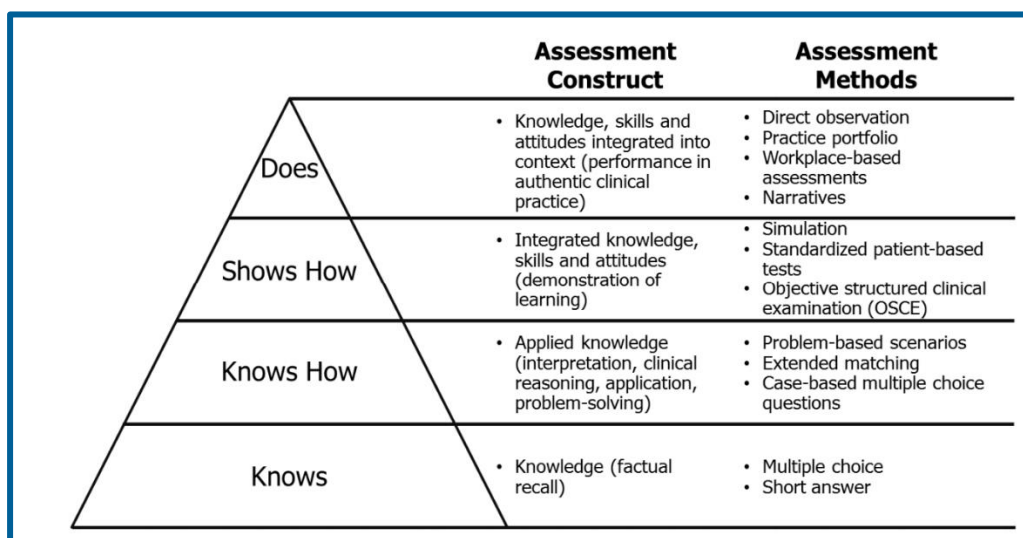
| | Assessment Construct | Assessment Methods |
|---|---|---|
| Does | • Knowledge, skills and attitudes integrated into context (performance in authentic clinical practice) | • Direct observation • Practice portfolio • Workplace-based assessments • Narratives |
| Shows How | • Integrated knowledge, skills and attitudes (demonstration of learning) | • Simulation • Standardized patient-based tests • Objective structured clinical examination (OSCE) |
| Knows How | • Applied knowledge (interpretation, clinical reasoning, application, problem-solving) | • Problem-based scenarios • Extended matching • Case-based multiple choice questions |
| Knows | • Knowledge (factual recall) | • Multiple choice • Short answer |